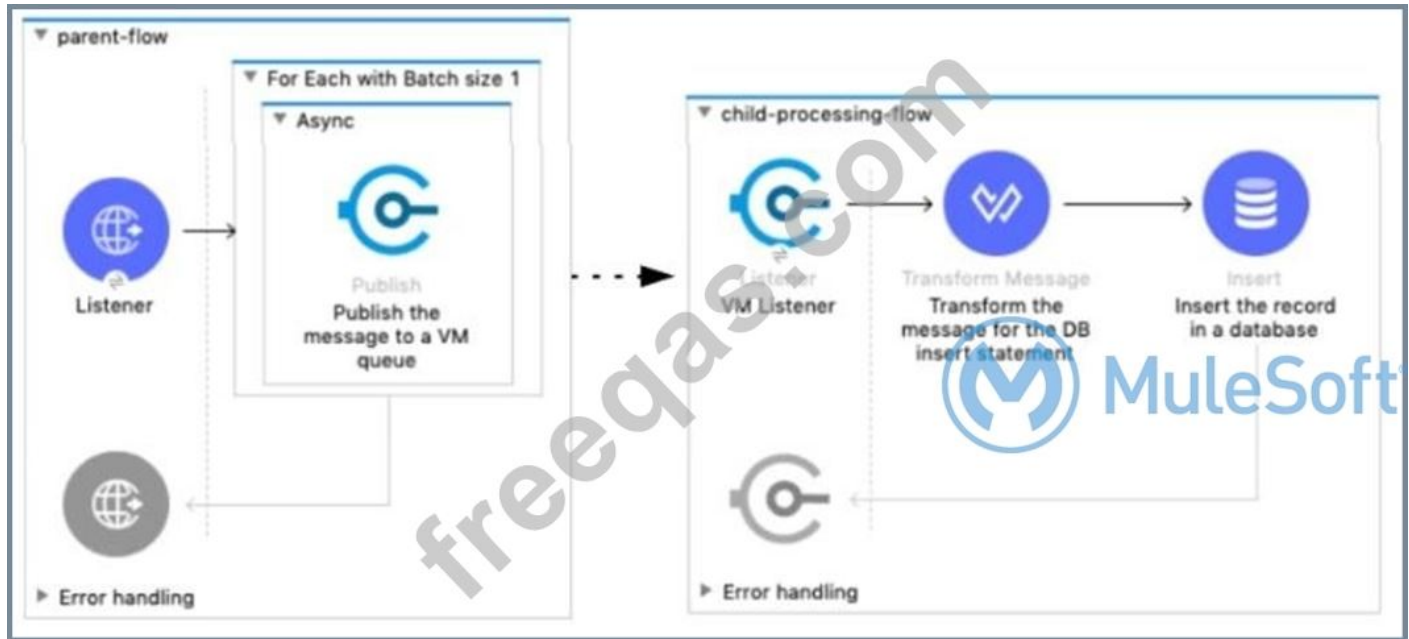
▼ parent-flow

▼ For Each with Batch size 1

▼ Async

Listener

Publish

Publish the message to a VM queue

▶ Error handling

▼ child-processing-flow

Listener

VM Listener

Transform Message

Transform the message for the DB insert statement

Insert

Insert the record in a database

MuleSoft

freeqas.com

▶ Error handling